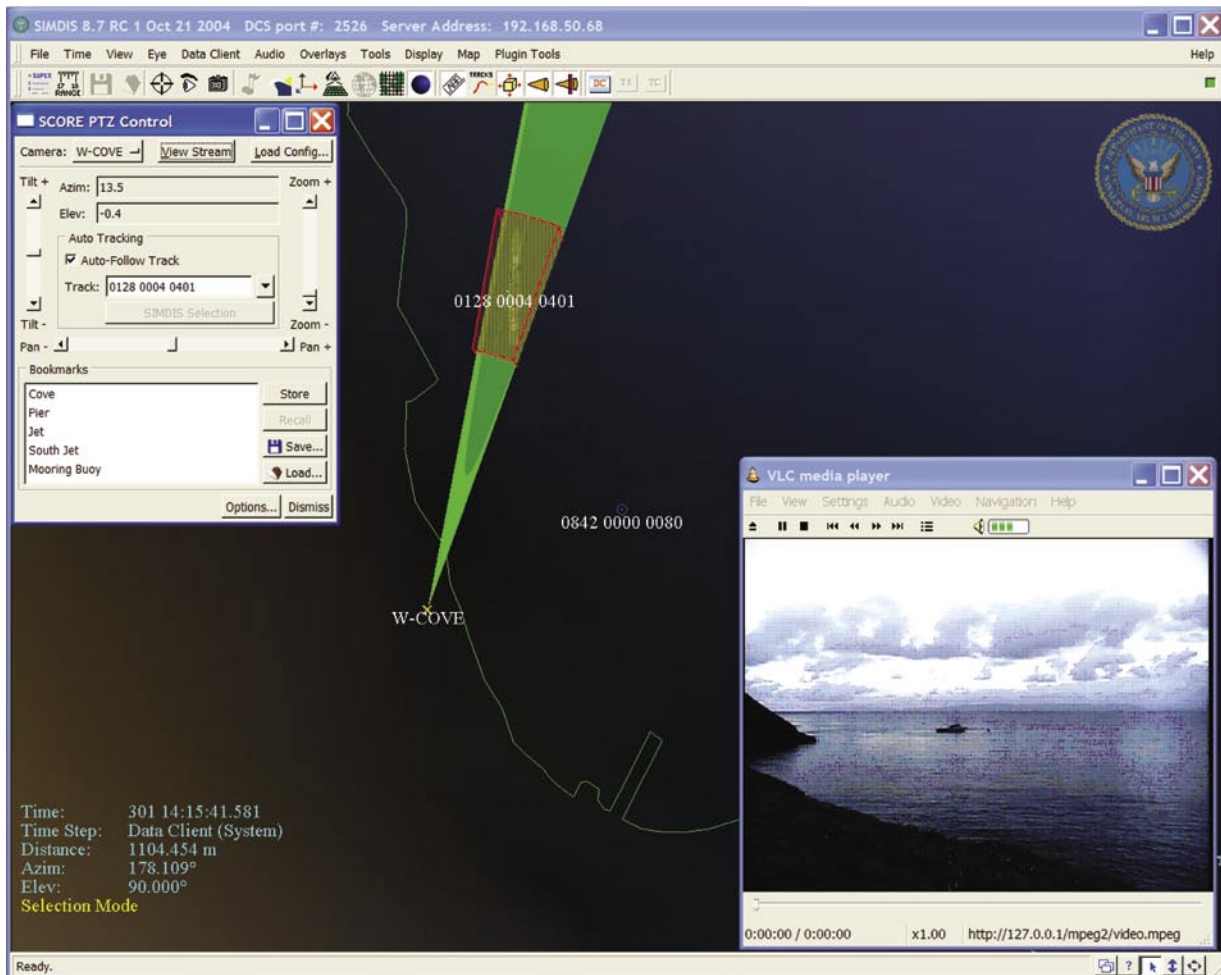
SIMDIS 8.7 RC 1 Oct 21 2004 DCS port #: 2526 Server Address: 192.168.50.68

File Time View Eye Data Client Audio Overlays Tools Display Map Plugin Tools Help

TRACKS DC TS TC

SCORE PTZ Control

Camera: W-COVE View Stream Load Config...

Tilt + Azim: 13.5 Zoom +

Elev: -0.4

Auto Tracking

Auto-Follow Track

Track: 0128 0004 0401

SIMDIS Selection

Tilt - Zoom -

Pan - Pan +

Bookmarks

Cove
Pier
Jet
South Jet
Mooring Buoy

Store
Recall
Save...
Load...

Options... Dismiss

0128 0004 0401

0842 0000 0080

W-COVE

VLC media player

File View Settings Audio Video Navigation Help

0:00:00 / 0:00:00 x1.00 http://127.0.0.1/mpeg2/video.mpeg

Time: 301 14:15:41.581
Time Step: Data Client (System)
Distance: 1104.454 m
Azim: 178.109°
Elev: 90.000°
Selection Mode

Ready.